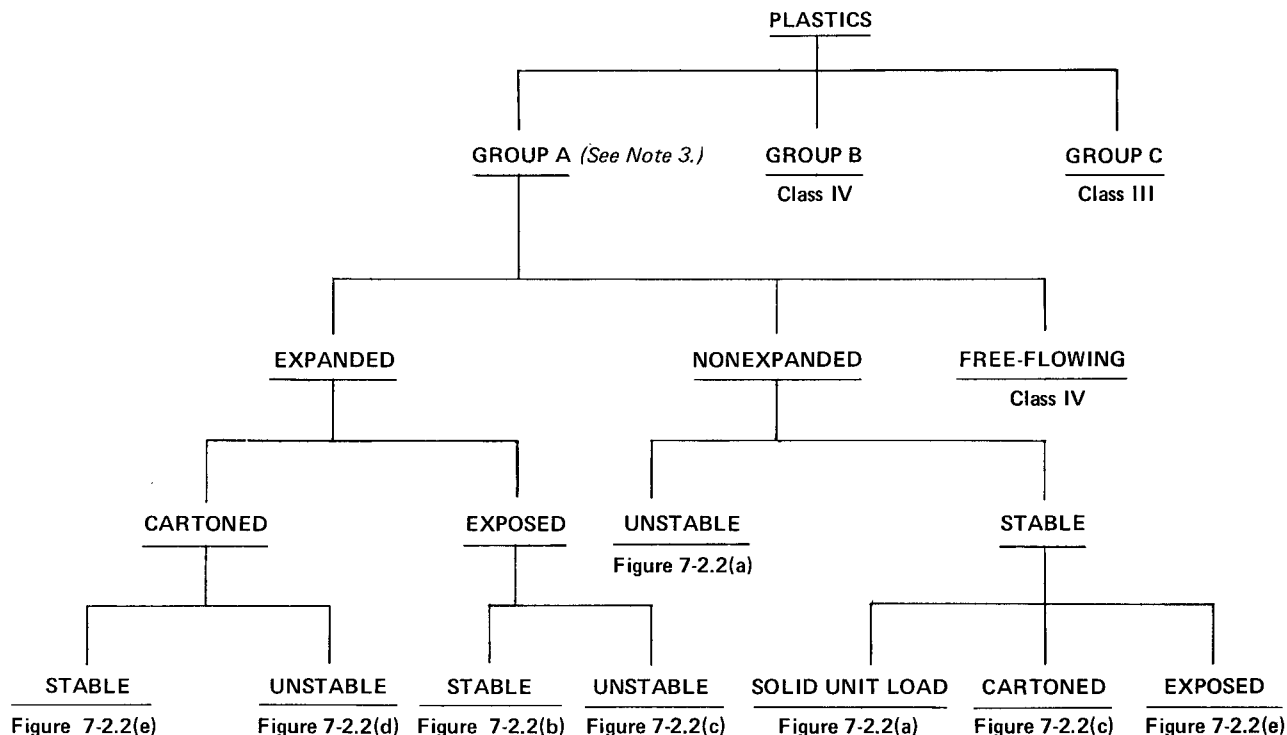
PLASTICS

GROUP A (See Note 3.)

GROUP B
Class IV

GROUP C
Class III

EXPANDED

NONEXPANDED

FREE-FLOWING
Class IV

CARTONED

EXPOSED

UNSTABLE
Figure 7-2.2(a)

STABLE

STABLE
Figure 7-2.2(e)

UNSTABLE
Figure 7-2.2(d)

STABLE
Figure 7-2.2(b)

UNSTABLE
Figure 7-2.2(c)

SOLID UNIT LOAD
Figure 7-2.2(a)

CARTONED
Figure 7-2.2(c)

EXPOSED
Figure 7-2.2(e)